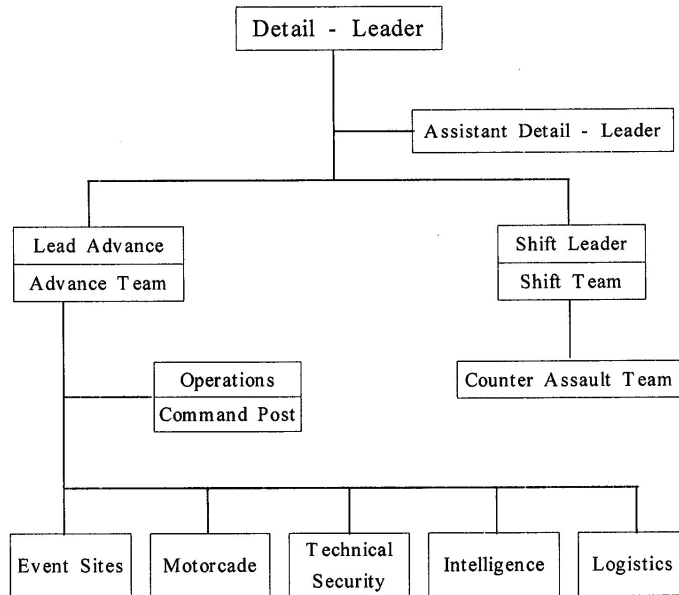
Detail - Leader

Assistant Detail - Leader

Lead Advance
Advance Team

Shift Leader
Shift Team

Operations
Command Post

Counter Assault Team

Event Sites

Motorcade

Technical Security

Intelligence

Logistics